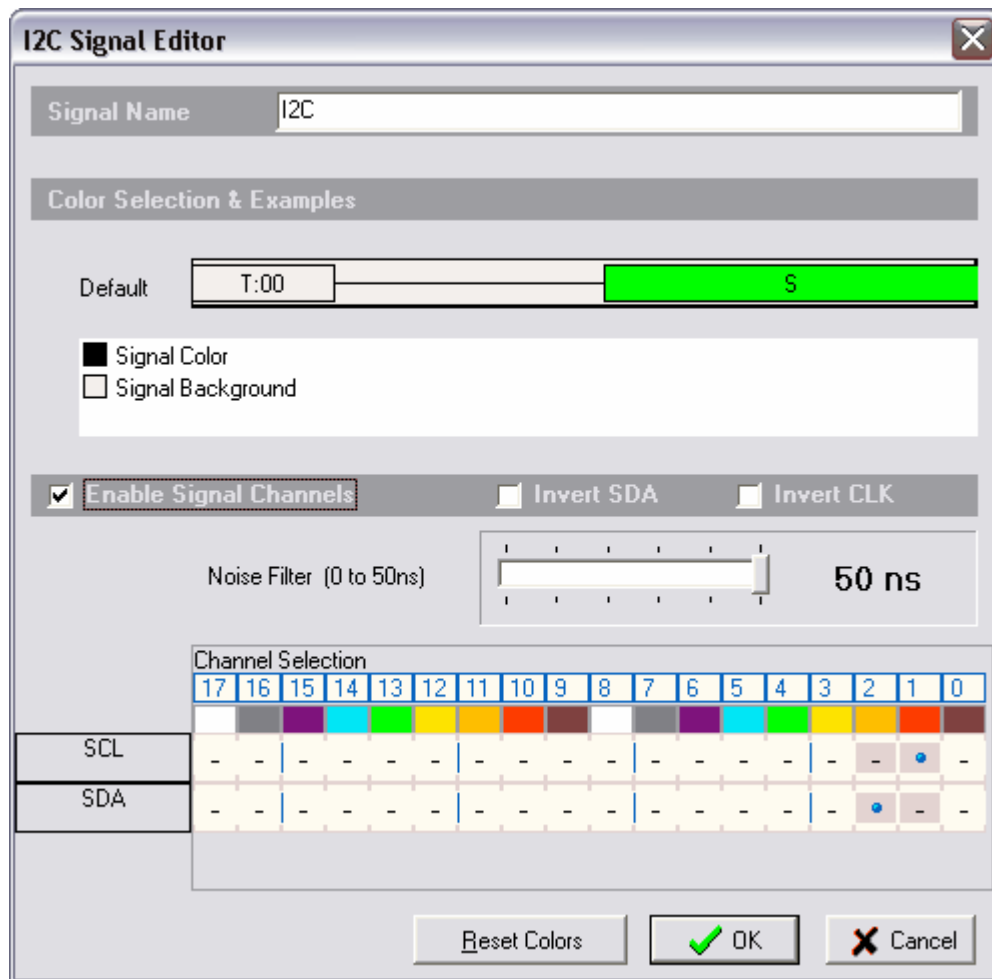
I2C Signal Editor

Signal Name I2C

Color Selection & Examples

Default T:00 S

Signal Color
Signal Background

Enable Signal Channels Invert SDA Invert CLK

Noise Filter (0 to 50ns) 50 ns

Channel Selection

| | 17 | 16 | 15 | 14 | 13 | 12 | 11 | 10 | 9 | 8 | 7 | 6 | 5 | 4 | 3 | 2 | 1 | 0 |
|---|---|---|---|---|---|---|---|---|---|---|---|---|---|---|---|---|---|---|
| SCL | - | - | - | - | - | - | - | - | - | - | - | - | - | - | - | - | • | - |
| SDA | - | - | - | - | - | - | - | - | - | - | - | - | - | - | - | • | - | - |

Reset Colors OK Cancel